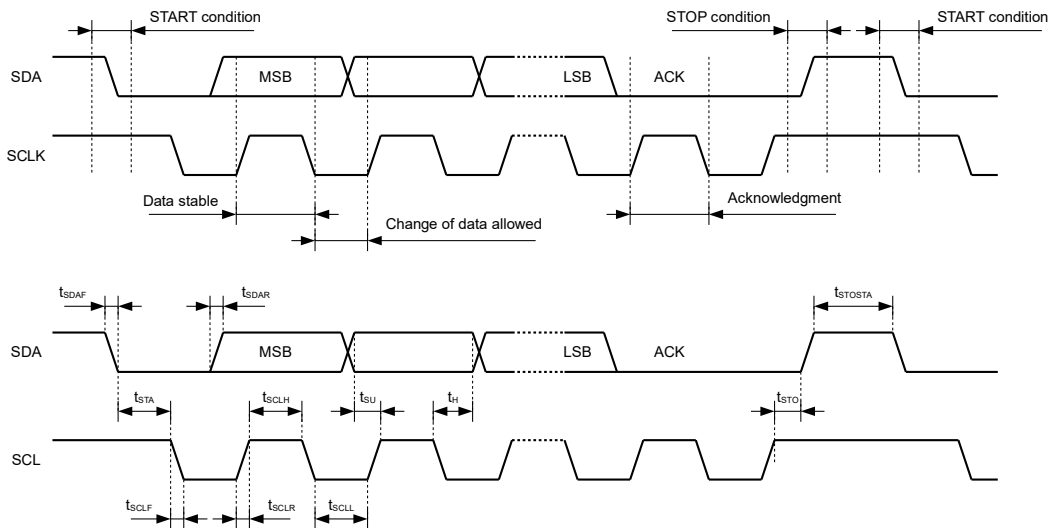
START condition

STOP condition

START condition

SDA

MSB

LSB

ACK

SCLK

Data stable

Change of data allowed

Acknowledgment

$t_{SDAF}$

$t_{SDAR}$

$t_{STOSTA}$

SDA

MSB

LSB

ACK

$t_{STA}$

$t_{SCLH}$

$t_{SU}$

$t_{H}$

$t_{STO}$

SCL

$t_{SCLF}$

$t_{SCLR}$

$t_{SCLL}$